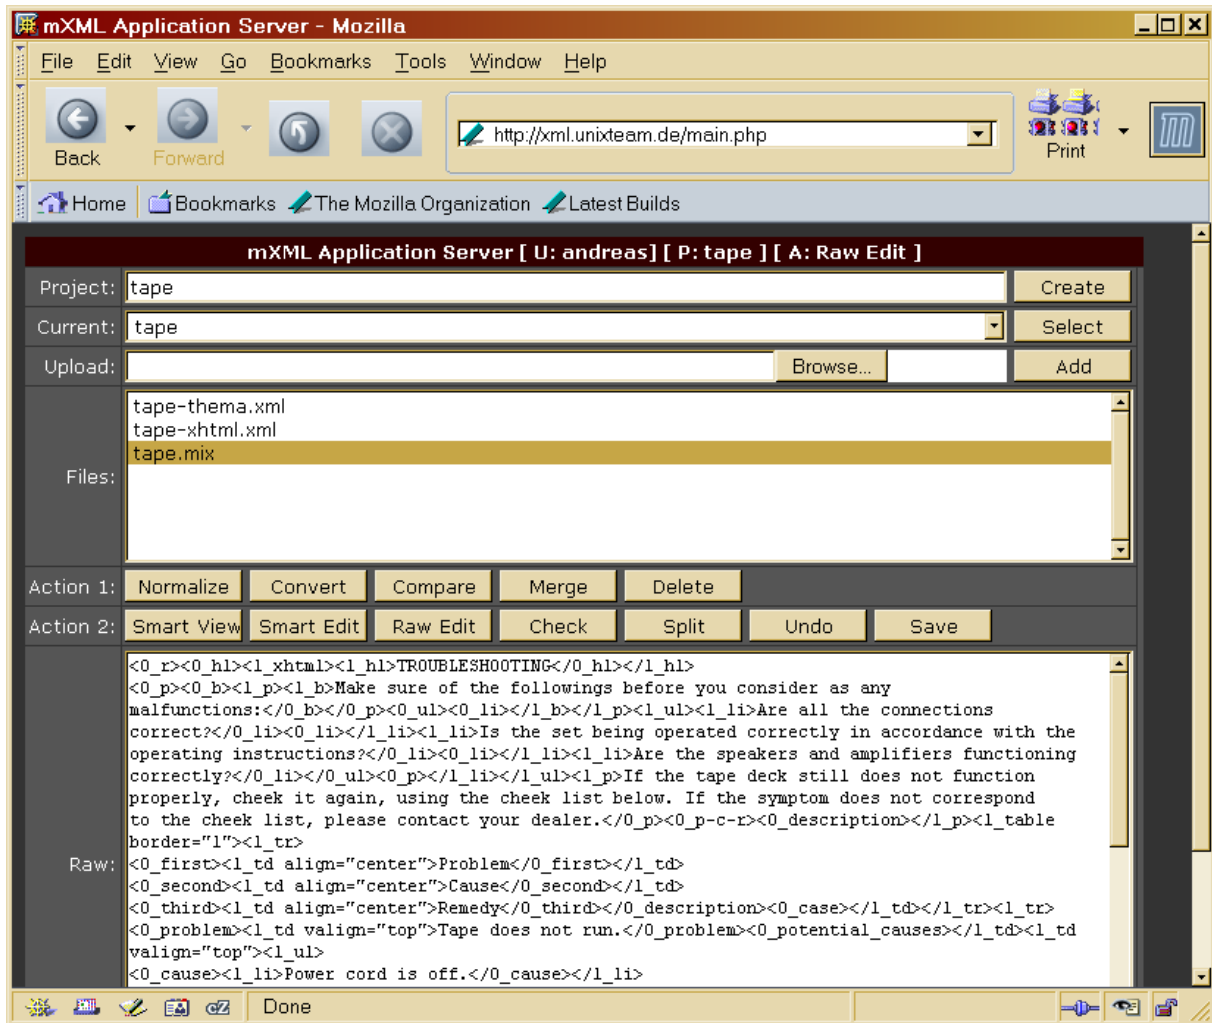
mXML Application Server - Mozilla

File Edit View Go Bookmarks Tools Window Help

Back Forward

http://xml.unixteam.de/main.php

Print

Home Bookmarks The Mozilla Organization Latest Builds

mXML Application Server [ U: andreas] [ P: tape ] [ A: Raw Edit ]

Project: tape Create

Current: tape Select

Upload: Browse... Add

Files:
tape-thema.xml
tape-xhtml.xml
tape.mix

Action 1: Normalize Convert Compare Merge Delete

Action 2: Smart View Smart Edit Raw Edit Check Split Undo Save

Raw:
<0_r><0_hl><l_xhtml><l_hl>TROUBLESHOOTING</0_hl></l_hl>
<0_p><0_b><l_p><l_b>Make sure of the followings before you consider as any malfunctions:</0_b></0_p><0_ul><0_li></l_b></l_p><l_ul><l_li>Are all the connections correct?</0_li><0_li></l_li><l_li>Is the set being operated correctly in accordance with the operating instructions?</0_li><0_li></l_li><l_li>Are the speakers and amplifiers functioning correctly?</0_li></0_ul><0_p></l_li></l_ul><l_p>If the tape deck still does not function properly, cheek it again, using the cheek list below. If the symptom does not correspond to the cheek list, please contact your dealer.</0_p><0_p-c-r><0_description></l_p><l_table border="1"><l_tr>
<0_first><l_td align="center">Problem</0_first></l_td>
<0_second><l_td align="center">Cause</0_second></l_td>
<0_third><l_td align="center">Remedy</0_third></0_description><0_case></l_td></l_tr><l_tr>
<0_problem><l_td valign="top">Tape does not run.</0_problem><0_potential_causes></l_td><l_td valign="top"><l_ul>
<0_cause><l_li>Power cord is off.</0_cause></l_li>

Done